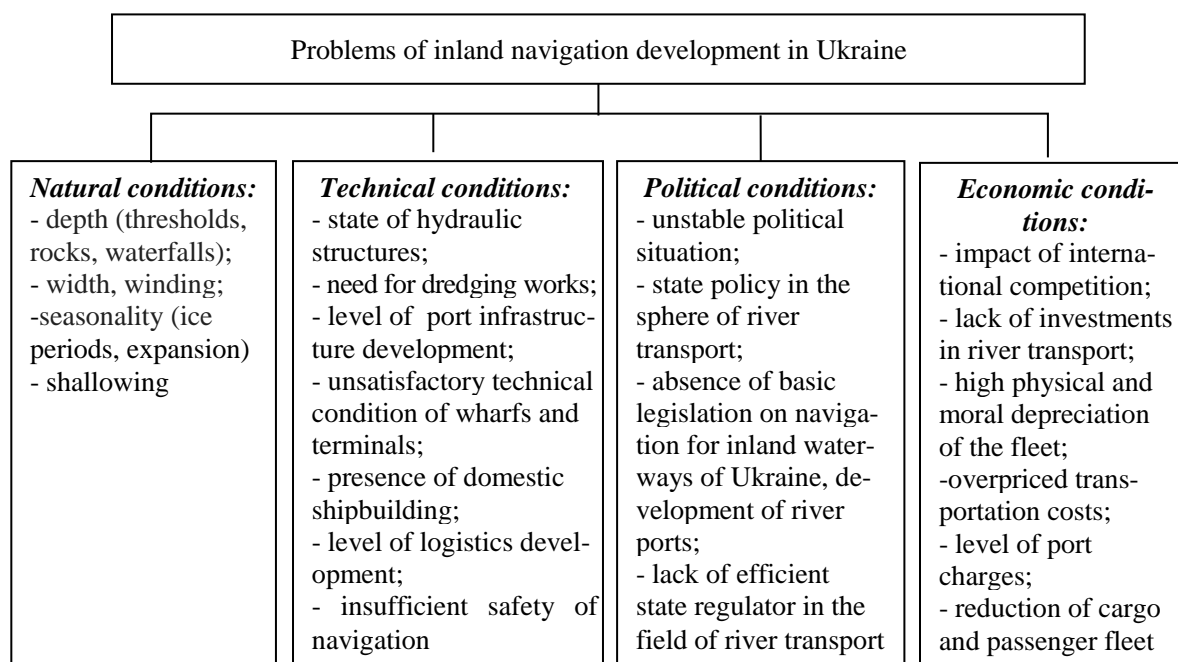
Problems of inland navigation development in Ukraine

***Natural conditions:***
- depth (thresholds, rocks, waterfalls);
- width, winding;
-seasonality (ice periods, expansion)
- shallowing

***Technical conditions:***
- state of hydraulic structures;
- need for dredging works;
- level of port infrastructure development;
- unsatisfactory technical condition of wharfs and terminals;
- presence of domestic shipbuilding;
- level of logistics development;
- insufficient safety of navigation

***Political conditions:***
- unstable political situation;
- state policy in the sphere of river transport;
- absence of basic legislation on navigation for inland waterways of Ukraine, development of river ports;
- lack of efficient state regulator in the field of river transport

***Economic conditions:***
- impact of international competition;
- lack of investments in river transport;
- high physical and moral depreciation of the fleet;
-overpriced transportation costs;
- level of port charges;
- reduction of cargo and passenger fleet